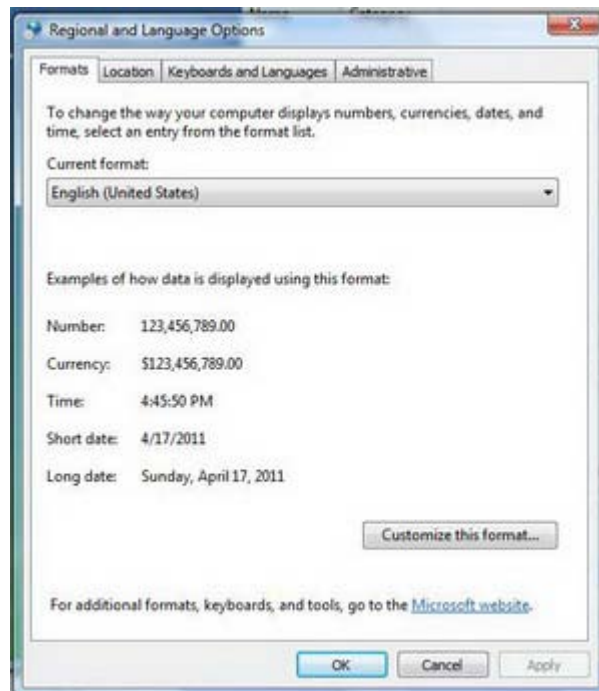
Regional and Language Options

Formats | Location | Keyboards and Languages | Administrative

To change the way your computer displays numbers, currencies, dates, and time, select an entry from the format list.

Current format:

English (United States)

Examples of how data is displayed using this format:

Number: 123,456,789.00

Currency: $123,456,789.00

Time: 4:45:50 PM

Short date: 4/17/2011

Long date: Sunday, April 17, 2011

Customize this format...

For additional formats, keyboards, and tools, go to the Microsoft website.

OK | Cancel | Apply